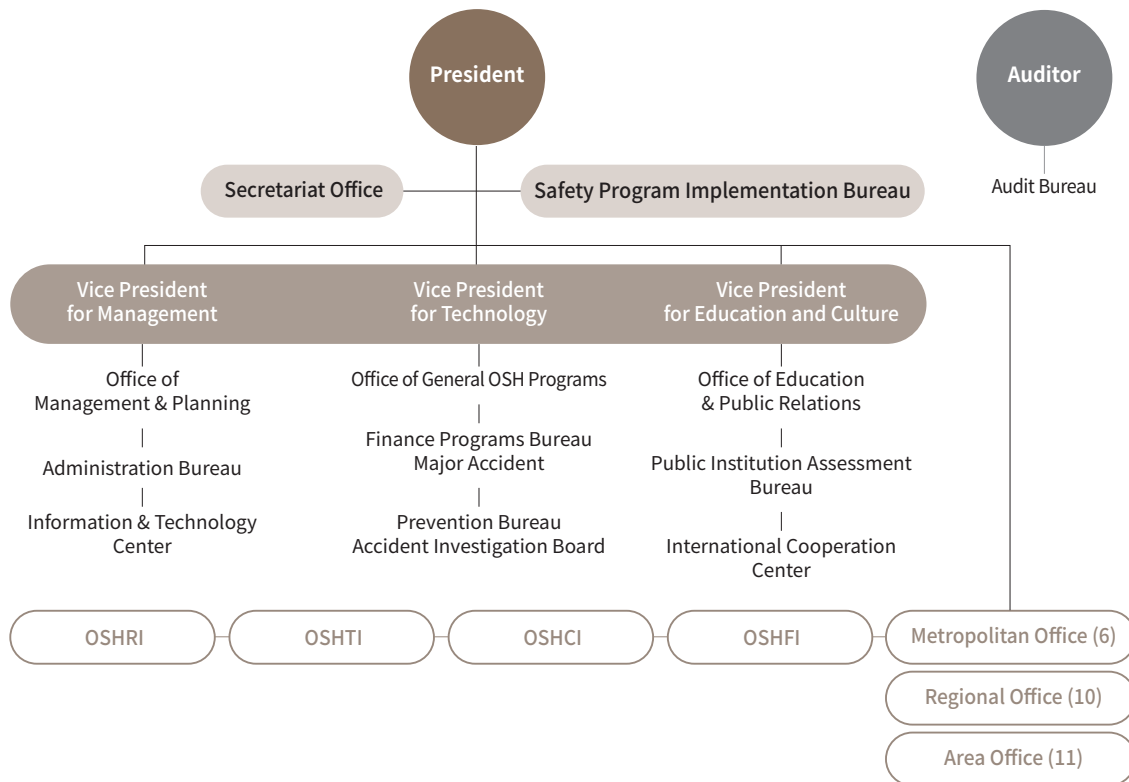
President

Auditor

Secretariat Office

Safety Program Implementation Bureau

Audit Bureau

Vice President for Management

Vice President for Technology

Vice President for Education and Culture

Office of Management & Planning

Administration Bureau

Information & Technology Center

Office of General OSH Programs

Finance Programs Bureau Major Accident

Prevention Bureau Accident Investigation Board

Office of Education & Public Relations

Public Institution Assessment Bureau

International Cooperation Center

OSHRI

OSHTI

OSHCI

OSHFI

Metropolitan Office (6)

Regional Office (10)

Area Office (11)